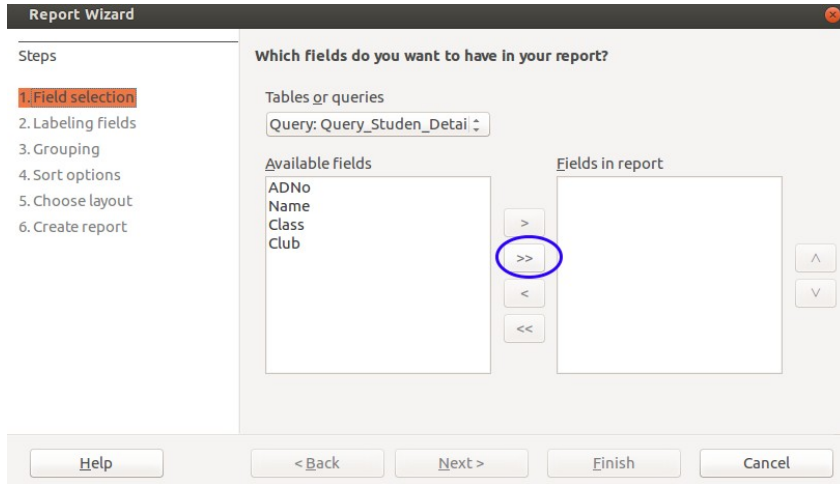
Report Wizard

Steps

1. Field selection
2. Labeling fields
3. Grouping
4. Sort options
5. Choose layout
6. Create report

Which fields do you want to have in your report?

Tables or queries

Query: Query_Studen_Detai

Available fields

ADNo
Name
Class
Club

>
>>
<
<<

Fields in report

^
v

Help

< Back

Next >

Finish

Cancel